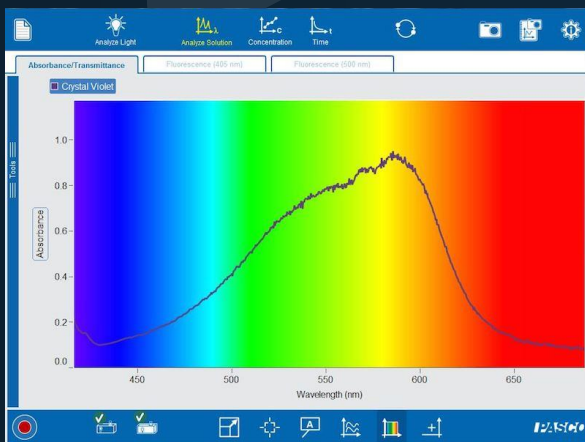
Analyze Light
Analyze Solution
Concentration
Time

Absorbance/Transmittance
Fluorescence (405 nm)
Fluorescence (500 nm)

Crystal Violet

Tools

Absorbance

1.0
0.8
0.6
0.4
0.2
0.0

450
500
550
600
650

Wavelength (nm)

PASCO